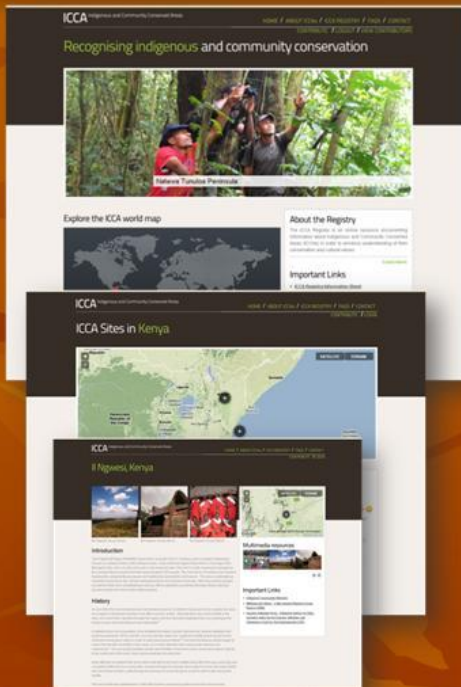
ICCA Indigenous and Community Conserved Areas

HOME / ABOUT ICCAs / ICCA REGISTRY / FAQS / CONTACT
CONTRIBUTE / LOGOUT / VIEW CONTRIBUTORS

Recognising indigenous and community conservation

Nahuve Tumulse Peninsula

Explore the ICCA world map

About the Registry

The ICCA Registry is an online resource documenting information about Indigenous and Community Conserved Areas (ICCAs) in order to enhance understanding of their conservation and cultural values.

Important Links

• ICCA Registry Information Sheet

ICCA Indigenous and Community Conserved Areas

HOME / ABOUT ICCAs / ICCA REGISTRY / FAQS / CONTACT
CONTRIBUTE / LOGIN

ICCA Sites in Kenya

SATELLITE TERRAIN

ICCA Indigenous and Community Conserved Areas

Il Ngwesi, Kenya

Multimedia resources

Introduction

History

Important Links

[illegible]